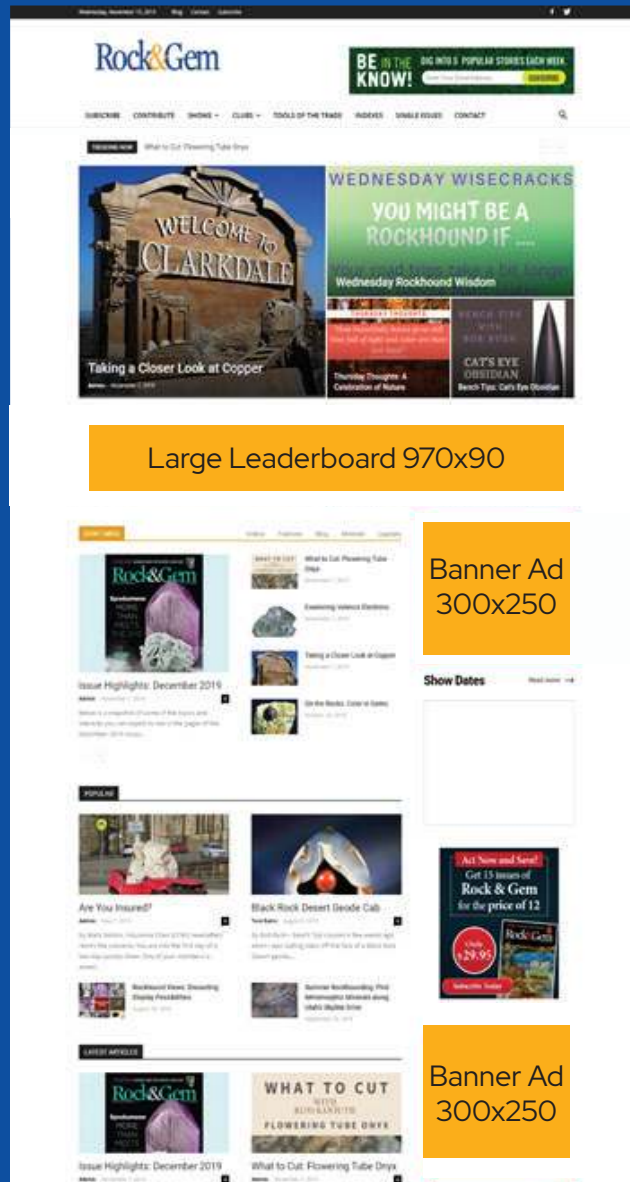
Wednesday, November 13, 2019 Blog Contact Subscribe

Rock&Gem

BE IN THE KNOW! DIG INTO 5 POPULAR STORIES EACH WEEK. Enter Your Email Address SUBSCRIBE

SUBSCRIBE CONTRIBUTE SHOWS CLUBS TOOLS OF THE TRADE INDEXES SINGLE ISSUES CONTACT

TRENDING NOW What to Cut: Flowering Tube Onyx

WELCOME TO CLARKDALE

Taking a Closer Look at Copper

WEDNESDAY WISECRACKS

YOU MIGHT BE A ROCKHOUND IF ...

Wednesday Rockhound Wisdom

THURSDAY THOUGHTS

Thursday Thoughts: A Celebration of Nature

BENCH TIPS WITH BOB BYRD

CAT'S EYE OBSIDIAN

Bench Tips: Cat's Eye Obsidian

Large Leaderboard 970x90

Banner Ad 300x250

Rock&Gem

Issue Highlights: December 2019

WHAT TO CUT

What to Cut: Flowering Tube Onyx

Examining Valence Electrons

Taking a Closer Look at Copper

On the Rocks: Color in Gems

Show Dates

Read more

POPULAR

Are You Insured?

Black Rock Desert Geode Cab

Rockhound Views: Dreaming Display Possibilities

Summer Rockhounding: Pink Metamorphic Minerals along Idaho Skyline Drive

Act Now and Save! Get 15 issues of Rock & Gem for the price of 12

Only $29.95

Subscribe Today

LATEST ARTICLES

Banner Ad 300x250

Rock&Gem

WHAT TO CUT WITH RUSS KAUFFMAN FLOWERING TUBE ONYX

Issue Highlights: December 2019

What to Cut: Flowering Tube Onyx